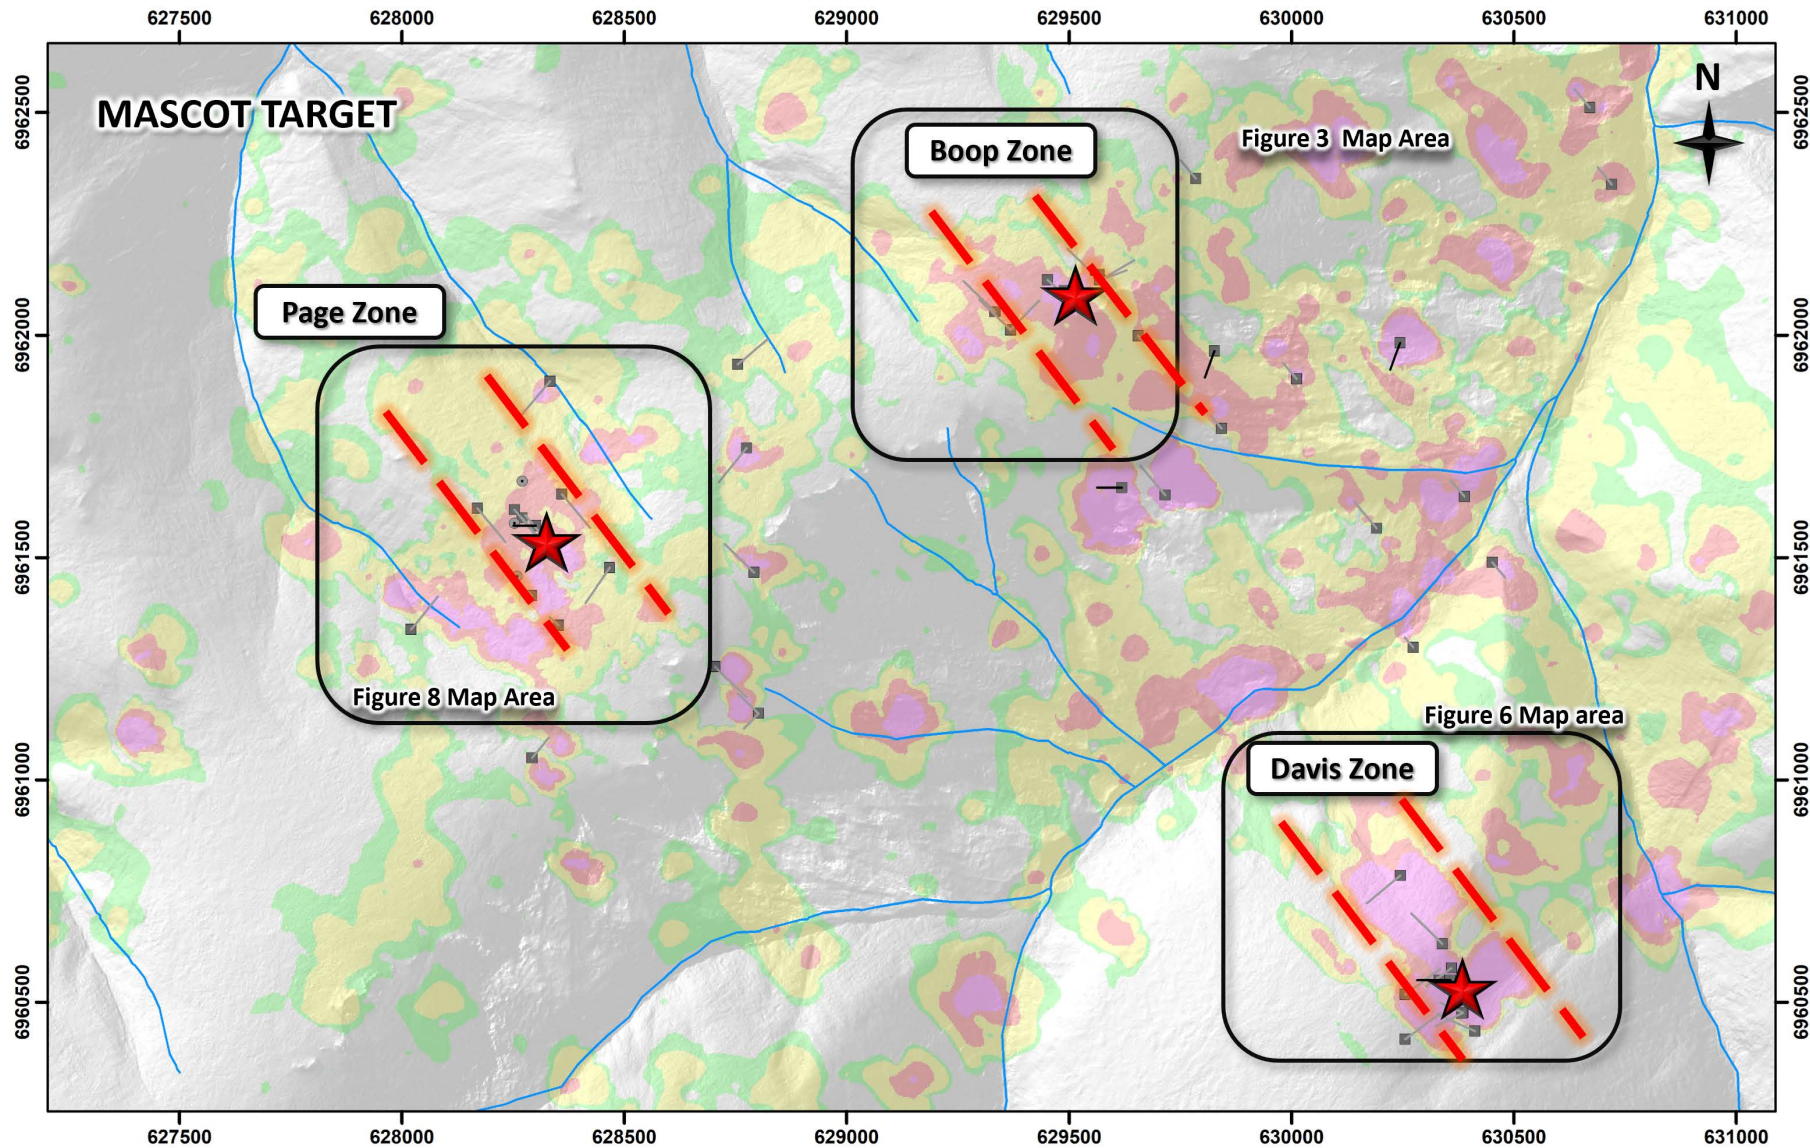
627500 628000 628500 629000 629500 630000 630500 631000

6962500 6962000 6961500 6961000 6960500

MASCOT TARGET

Boop Zone

Figure 3 Map Area

N

Page Zone

Figure 8 Map Area

Figure 6 Map area

Davis Zone

6962500 6962000 6961500 6961000 6960500

627500 628000 628500 629000 629500 630000 630500 631000